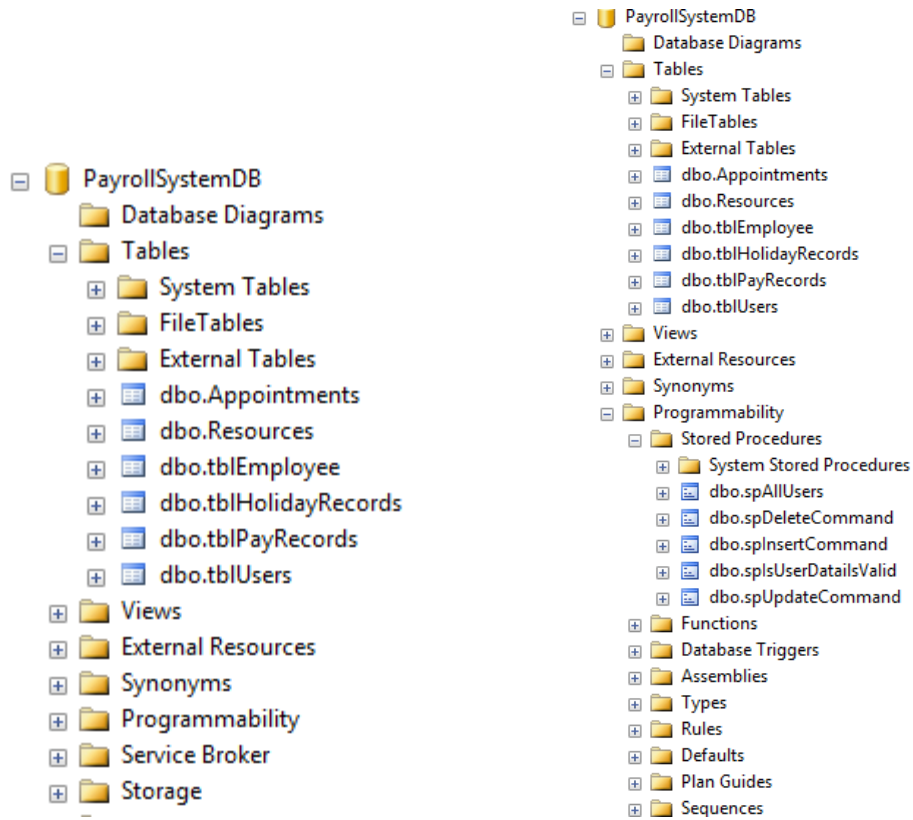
PayrollSystemDB
Database Diagrams
Tables
System Tables
FileTables
External Tables
dbo.Appointments
dbo.Resources
dbo.tblEmployee
dbo.tblHolidayRecords
dbo.tblPayRecords
dbo.tblUsers
Views
External Resources
Synonyms
Programmability
Service Broker
Storage

PayrollSystemDB
Database Diagrams
Tables
System Tables
FileTables
External Tables
dbo.Appointments
dbo.Resources
dbo.tblEmployee
dbo.tblHolidayRecords
dbo.tblPayRecords
dbo.tblUsers
Views
External Resources
Synonyms
Programmability
Stored Procedures
System Stored Procedures
dbo.spAllUsers
dbo.spDeleteCommand
dbo.spInsertCommand
dbo.spIsUserDatailsValid
dbo.spUpdateCommand
Functions
Database Triggers
Assemblies
Types
Rules
Defaults
Plan Guides
Sequences